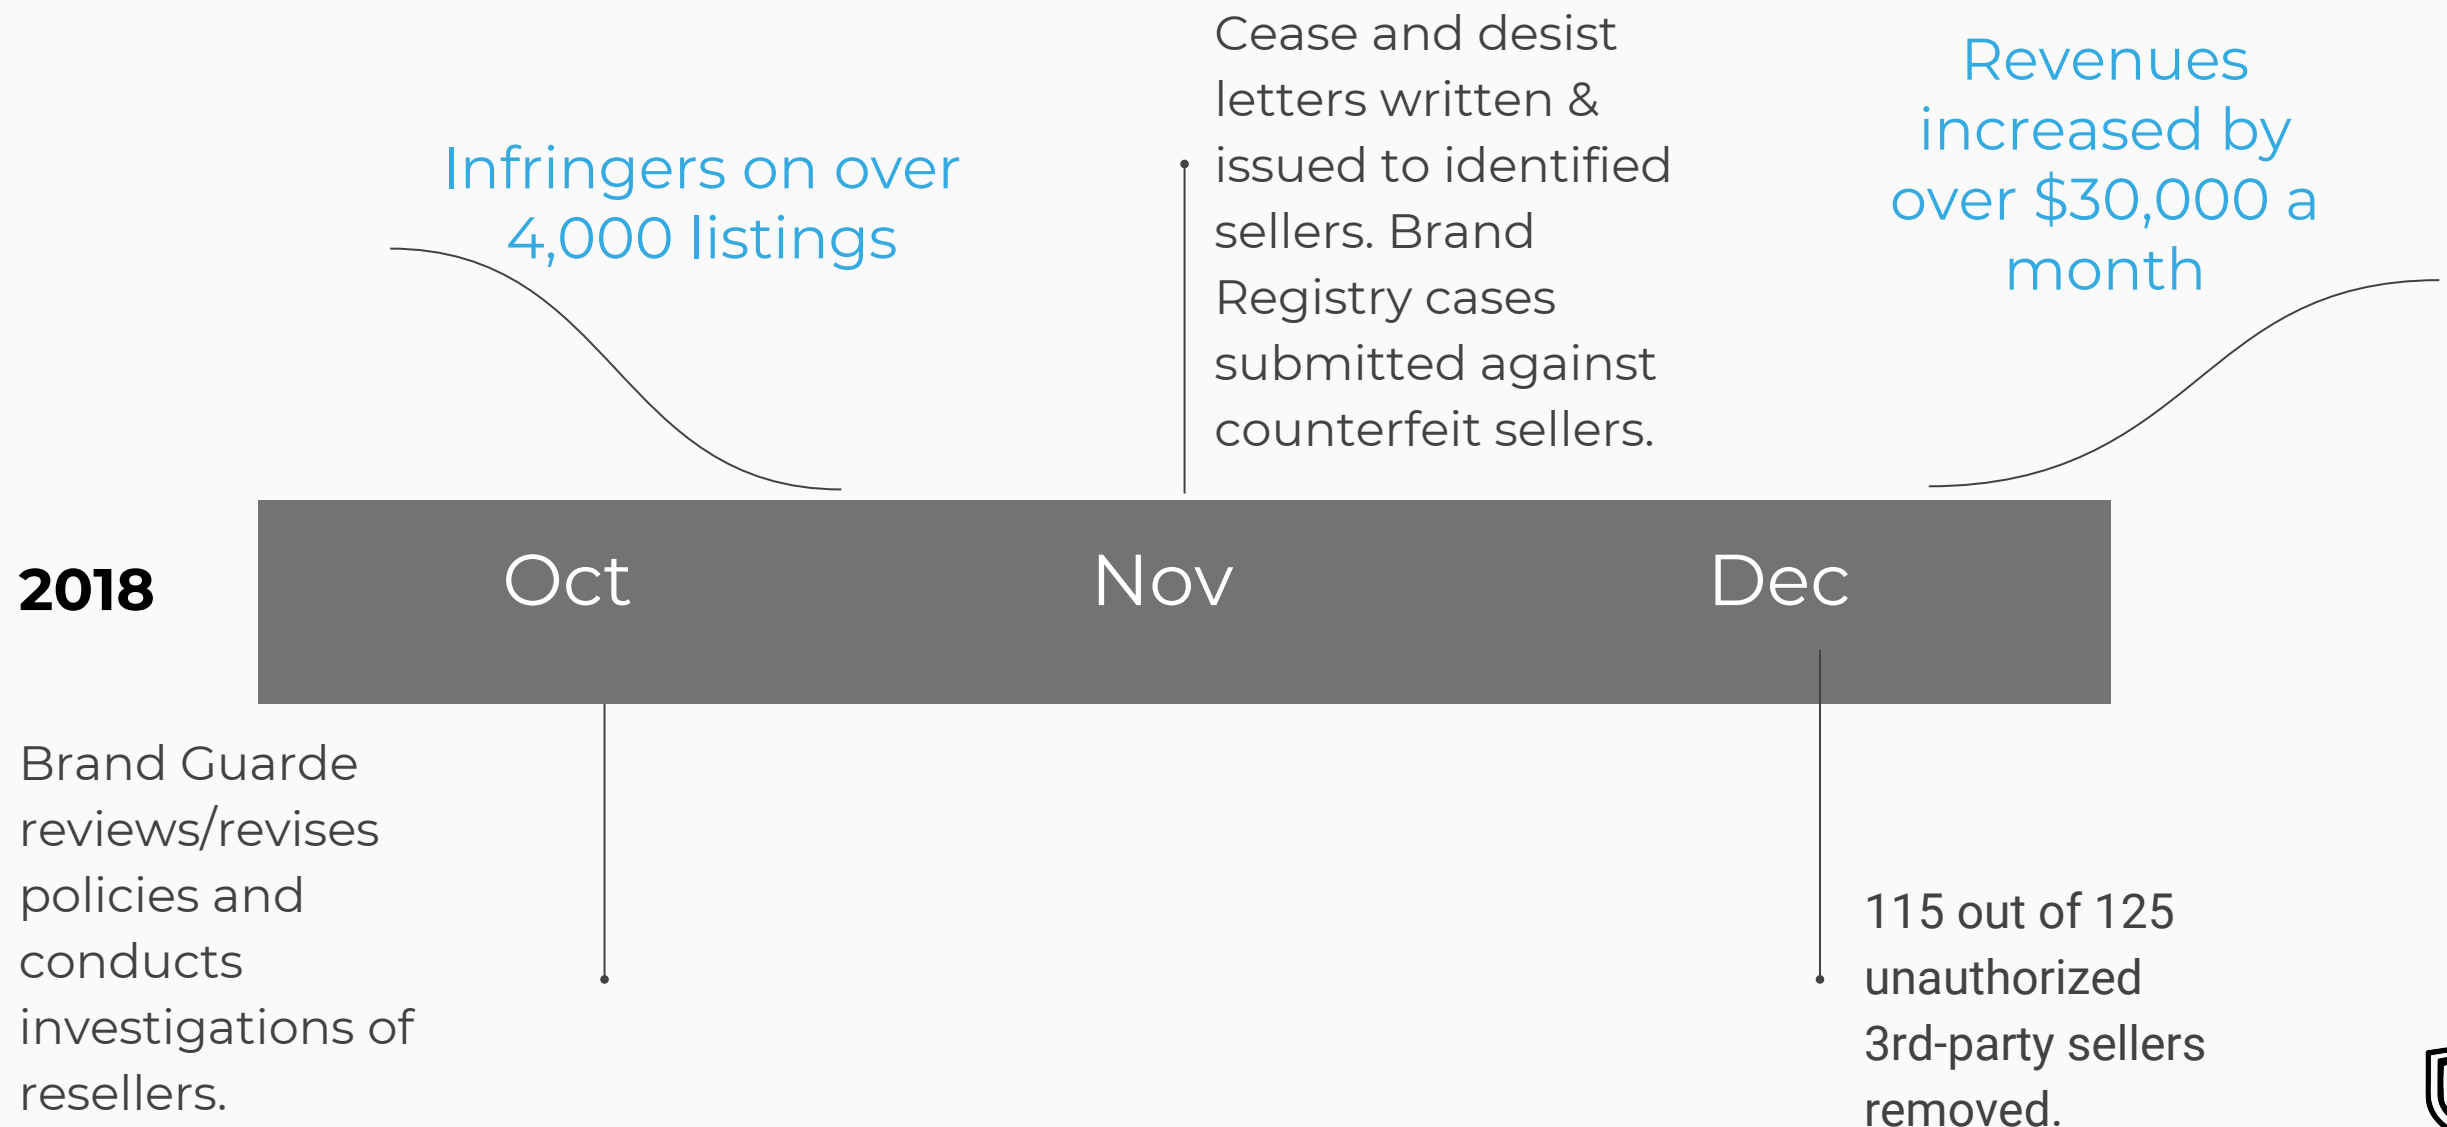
Infringers on over 4,000 listings

Cease and desist letters written & issued to identified sellers. Brand Registry cases submitted against counterfeit sellers.

Revenues increased by over $30,000 a month

2018

Oct

Nov

Dec

Brand Guarde reviews/revises policies and conducts investigations of resellers.

115 out of 125 unauthorized 3rd-party sellers removed.